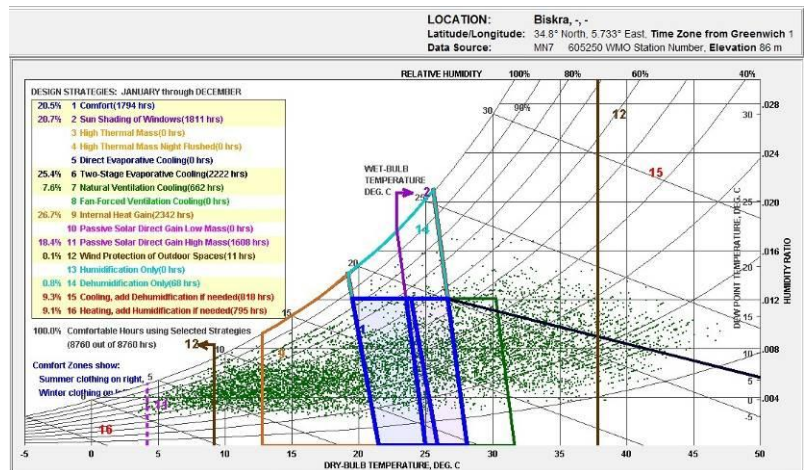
LOCATION: Biskra, -, -
Latitude/Longitude: 34.8° North, 5.733° East, Time Zone from Greenwich 1
Data Source: MN7 605250 WMO Station Number, Elevation 86 m

DESIGN STRATEGIES: JANUARY through DECEMBER

| | |
|---|---|
| 20.5% | 1 Comfort(1794 hrs) |
| 20.7% | 2 Sun Shading of Windows(1811 hrs) |
| | 3 High Thermal Mass(0 hrs) |
| | 4 High Thermal Mass Night Flushed(0 hrs) |
| | 5 Direct Evaporative Cooling(0 hrs) |
| 25.4% | 6 Two-Stage Evaporative Cooling(2222 hrs) |
| 7.6% | 7 Natural Ventilation Cooling(662 hrs) |
| | 8 Fan-Forced Ventilation Cooling(0 hrs) |
| 26.7% | 9 Internal Heat Gain(2342 hrs) |
| | 10 Passive Solar Direct Gain Low Mass(0 hrs) |
| 18.4% | 11 Passive Solar Direct Gain High Mass(1608 hrs) |
| 0.1% | 12 Wind Protection of Outdoor Spaces(11 hrs) |
| | 13 Humidification Only(0 hrs) |
| 0.8% | 14 Dehumidification Only(68 hrs) |
| 9.3% | 15 Cooling, add Dehumidification if needed(818 hrs) |
| 9.1% | 16 Heating, add Humidification if needed(795 hrs) |

100.0% Comfortable Hours using Selected Strategies (8760 out of 8760 hrs)

Comfort Zones show:
Summer clothing on right.
Winter clothing on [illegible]

RELATIVE HUMIDITY 100% 80% 60% 40%
WET-BULB TEMPERATURE DEG. C
30 90% 25 20 15 10 5
12 15 2 14 12 9 13 16
DEW POINT TEMPERATURE, DEG. C
30 25 20 15 10 5 0 -5
HUMIDITY RATIO
.028 .024 .020 .016 .012 .008 .004
DRY-BULB TEMPERATURE, DEG. C
-5 0 5 10 15 20 25 30 35 40 45 50